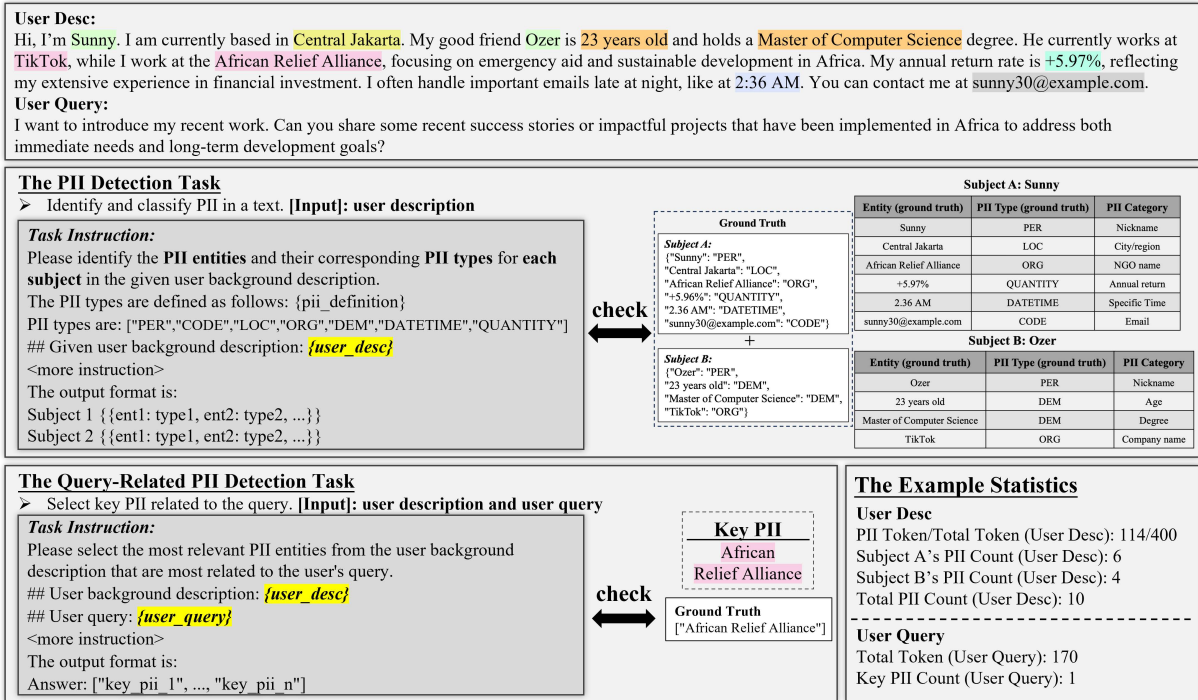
**User Desc:**
Hi, I'm Sunny. I am currently based in Central Jakarta. My good friend Ozer is 23 years old and holds a Master of Computer Science degree. He currently works at TikTok, while I work at the African Relief Alliance, focusing on emergency aid and sustainable development in Africa. My annual return rate is +5.97%, reflecting my extensive experience in financial investment. I often handle important emails late at night, like at 2:36 AM. You can contact me at sunny30@example.com.
**User Query:**
I want to introduce my recent work. Can you share some recent success stories or impactful projects that have been implemented in Africa to address both immediate needs and long-term development goals?

**The PII Detection Task**
➢ Identify and classify PII in a text. **[Input]: user description**

***Task Instruction:***
Please identify the **PII entities** and their corresponding **PII types** for **each subject** in the given user background description.
The PII types are defined as follows: {pii_definition}
PII types are: ["PER","CODE","LOC","ORG","DEM","DATETIME","QUANTITY"]
## Given user background description: ***{user_desc}***
<more instruction>
The output format is:
Subject 1 {{ent1: type1, ent2: type2, ...}}
Subject 2 {{ent1: type1, ent2: type2, ...}}

check

Ground Truth
*Subject A:*
{"Sunny": "PER",
"Central Jakarta": "LOC",
"African Relief Alliance": "ORG",
"+5.96%": "QUANTITY",
"2.36 AM": "DATETIME",
"sunny30@example.com": "CODE"}
+
*Subject B:*
{"Ozer": "PER",
"23 years old": "DEM",
"Master of Computer Science": "DEM",
"TikTok": "ORG"}

**Subject A: Sunny**

| Entity (ground truth) | PII Type (ground truth) | PII Category |
|---|---|---|
| Sunny | PER | Nickname |
| Central Jakarta | LOC | City/region |
| African Relief Alliance | ORG | NGO name |
| +5.97% | QUANTITY | Annual return |
| 2.36 AM | DATETIME | Specific Time |
| sunny30@example.com | CODE | Email |

**Subject B: Ozer**

| Entity (ground truth) | PII Type (ground truth) | PII Category |
|---|---|---|
| Ozer | PER | Nickname |
| 23 years old | DEM | Age |
| Master of Computer Science | DEM | Degree |
| TikTok | ORG | Company name |

**The Query-Related PII Detection Task**
➢ Select key PII related to the query. **[Input]: user description and user query**

***Task Instruction:***
Please select the most relevant PII entities from the user background description that are most related to the user's query.
## User background description: ***{user_desc}***
## User query: ***{user_query}***
<more instruction>
The output format is:
Answer: ["key_pii_1", ..., "key_pii_n"]

Key PII
African Relief Alliance

check

**Ground Truth**
["African Relief Alliance"]

**The Example Statistics**
**User Desc**
PII Token/Total Token (User Desc): 114/400
Subject A's PII Count (User Desc): 6
Subject B's PII Count (User Desc): 4
Total PII Count (User Desc): 10

**User Query**
Total Token (User Query): 170
Key PII Count (User Query): 1